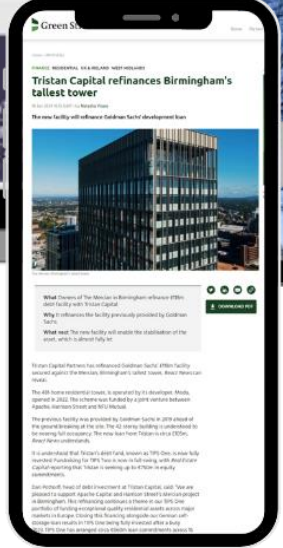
Green St

Tristan Capital refinances Birmingham's tallest tower

The new facility will refinance Goldman Sachs' development loan

What Owners of The Mercian in Birmingham refinance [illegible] debt facility with Tristan Capital

Why It refinances the facility previously provided by Goldman Sachs

What next The new facility will enable the stabilisation of the asset, which is almost fully let

DOWNLOAD PDF

Tristan Capital Partners has refinanced Goldman Sachs' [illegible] facility secured against the Mercian, Birmingham's tallest tower, React News can reveal.

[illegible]